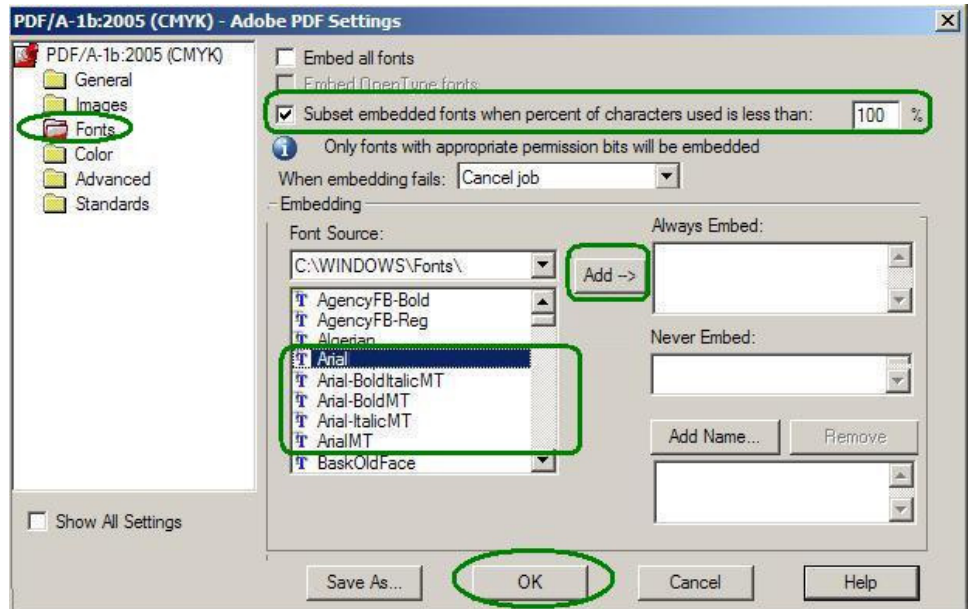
PDF/A-1b:2005 (CMYK) - Adobe PDF Settings

PDF/A-1b:2005 (CMYK)
General
Images
Fonts
Color
Advanced
Standards

Embed all fonts
Embed OpenType fonts
Subset embedded fonts when percent of characters used is less than: 100 %
Only fonts with appropriate permission bits will be embedded
When embedding fails: Cancel job

Embedding
Font Source:
C:\WINDOWS\Fonts\
Add -->
Always Embed:
AgencyFB-Bold
AgencyFB-Reg
Algerian
Arial
Arial-BoldItalicMT
Arial-BoldMT
Arial-ItalicMT
ArialMT
BaskOldFace
Never Embed:
Add Name...
Remove

Show All Settings

Save As...
OK
Cancel
Help